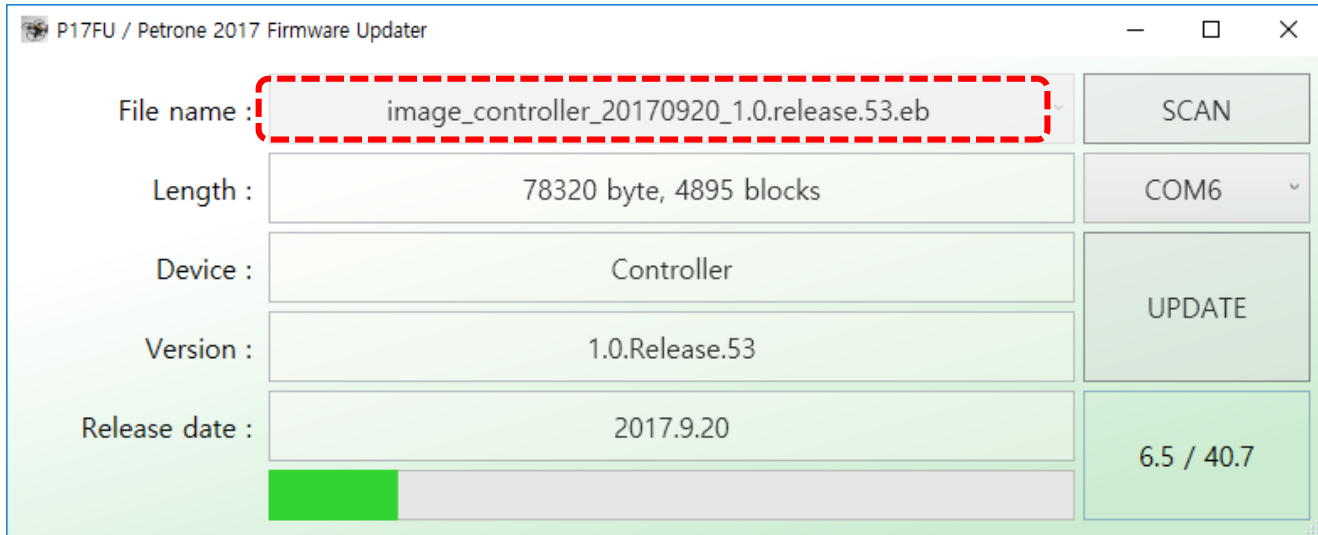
P17FU / Petrone 2017 Firmware Updater

File name : image_controller_20170920_1.0.release.53.eb

SCAN

Length : 78320 byte, 4895 blocks

COM6

Device : Controller

UPDATE

Version : 1.0.Release.53

Release date : 2017.9.20

6.5 / 40.7